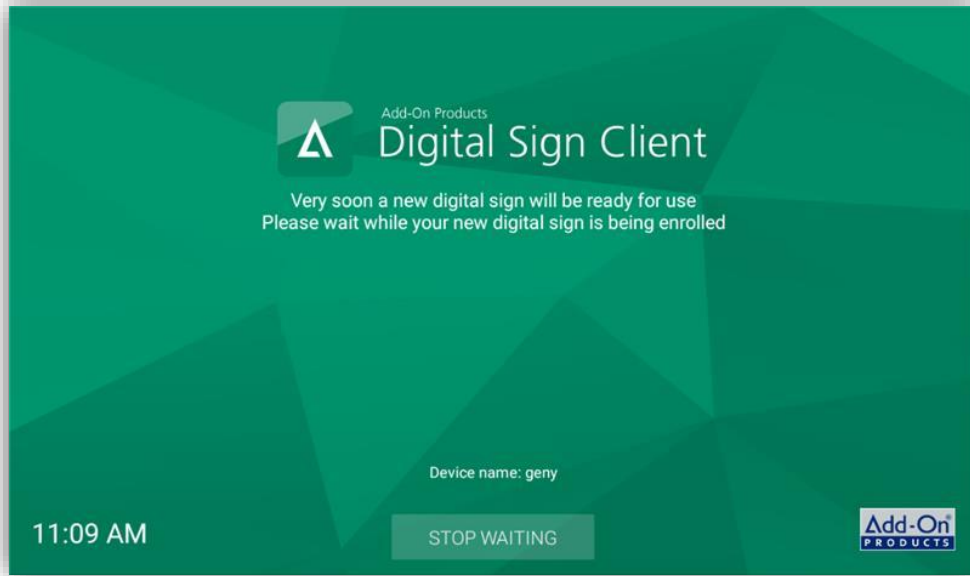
Add-On Products
Digital Sign Client

Very soon a new digital sign will be ready for use
Please wait while your new digital sign is being enrolled

Device name: geny

11:09 AM

STOP WAITING

Add-On®
PRODUCTS